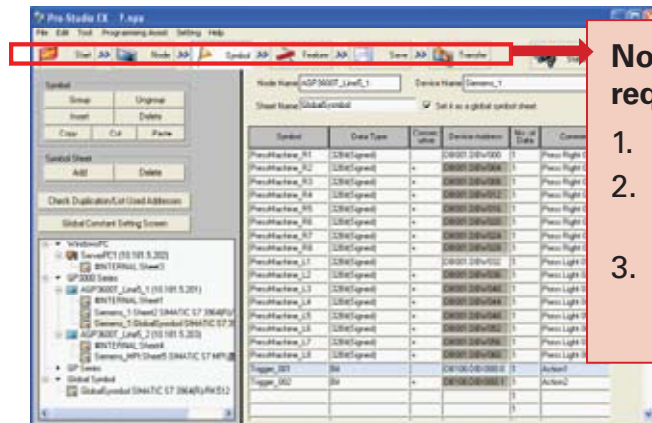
Pro-Studio EX 1.nps
File Edit Tool Programming Assist Setting Help
Start Node Symbol Feature Save Transfer

No
rec
1.
2.
3.

Symbol
Group Ungroup
Insert Delete
Copy Cut Paste

Symbol Sheet
Add Delete

Check Duplication/List Used Addresses

Global Constant Setting Screen

WindowsPC
ServerPC1 (10.181.5.202)
#INTERNAL Sheet3
GP3000 Series
AGP3600T_Line5_1 (10.181.5.201)
#INTERNAL Sheet1
Siemens_1 Sheet2 SIMATIC S7 3964(R)
Siemens_1 GlobalSymbol SIMATIC S7 3
AGP3600T_Line5_2 (10.181.5.203)
#INTERNAL Sheet4
Siemens_MPI Sheet5 SIMATIC S7 MPI
GP Series
Global Symbol
GlobalSymbol SIMATIC S7 3964(R)/RK512

Node Name AGP3600T_Line5_1 Device Name Siemens_1
Sheet Name GlobalSymbol Set it as a global symbol sheet

| Symbol | Data Type | Conversion | Device Address | No. of Data | Comment |
|---|---|---|---|---|---|
| PressMachine_R1 | 32Bit(Signed) | | DB001.DBW000 | 1 | Press Right |
| PressMachine_R2 | 32Bit(Signed) | + | DB001.DBW004 | 1 | Press Right |
| PressMachine_R3 | 32Bit(Signed) | + | DB001.DBW008 | 1 | Press Right |
| PressMachine_R4 | 32Bit(Signed) | + | DB001.DBW012 | 1 | Press Right |
| PressMachine_R5 | 32Bit(Signed) | + | DB001.DBW016 | 1 | Press Right |
| PressMachine_R6 | 32Bit(Signed) | + | DB001.DBW020 | 1 | Press Right |
| PressMachine_R7 | 32Bit(Signed) | + | DB001.DBW024 | 1 | Press Right |
| PressMachine_R8 | 32Bit(Signed) | + | DB001.DBW028 | 1 | Press Right |
| PressMachine_L1 | 32Bit(Signed) | | DB001.DBW032 | 1 | Press Light |
| PressMachine_L2 | 32Bit(Signed) | + | DB001.DBW036 | 1 | Press Light |
| PressMachine_L3 | 32Bit(Signed) | + | DB001.DBW040 | 1 | Press Light |
| PressMachine_L4 | 32Bit(Signed) | + | DB001.DBW044 | 1 | Press Light |
| PressMachine_L5 | 32Bit(Signed) | + | DB001.DBW048 | 1 | Press Light |
| PressMachine_L6 | 32Bit(Signed) | + | DB001.DBW052 | 1 | Press Light |
| PressMachine_L7 | 32Bit(Signed) | + | DB001.DBW056 | 1 | Press Light |
| PressMachine_L8 | 32Bit(Signed) | + | DB001.DBW060 | 1 | Press Light |
| Trigger_001 | Bit | | DB100.DBD000.0 | 1 | Action1 |
| Trigger_002 | Bit | + | DB100.DBD000.1 | 1 | Action2 |
| | | | | 1 | |
| | | | | 1 | |
| | | | | 1 | |